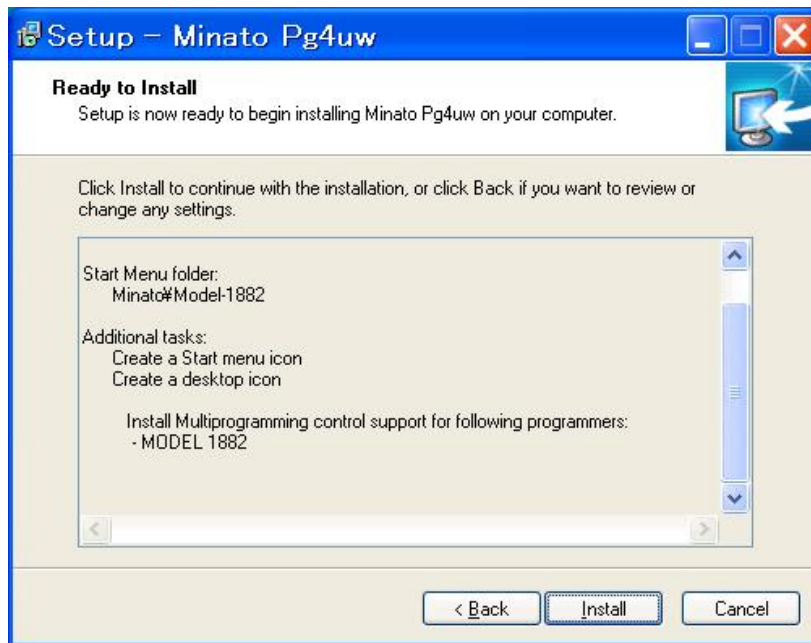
Setup – Minato Pg4uw

Ready to Install
Setup is now ready to begin installing Minato Pg4uw on your computer.

Click Install to continue with the installation, or click Back if you want to review or change any settings.

Start Menu folder:
Minato¥Model-1882

Additional tasks:
Create a Start menu icon
Create a desktop icon

Install Multiprogramming control support for following programmers:
- MODEL 1882

< Back
Install
Cancel